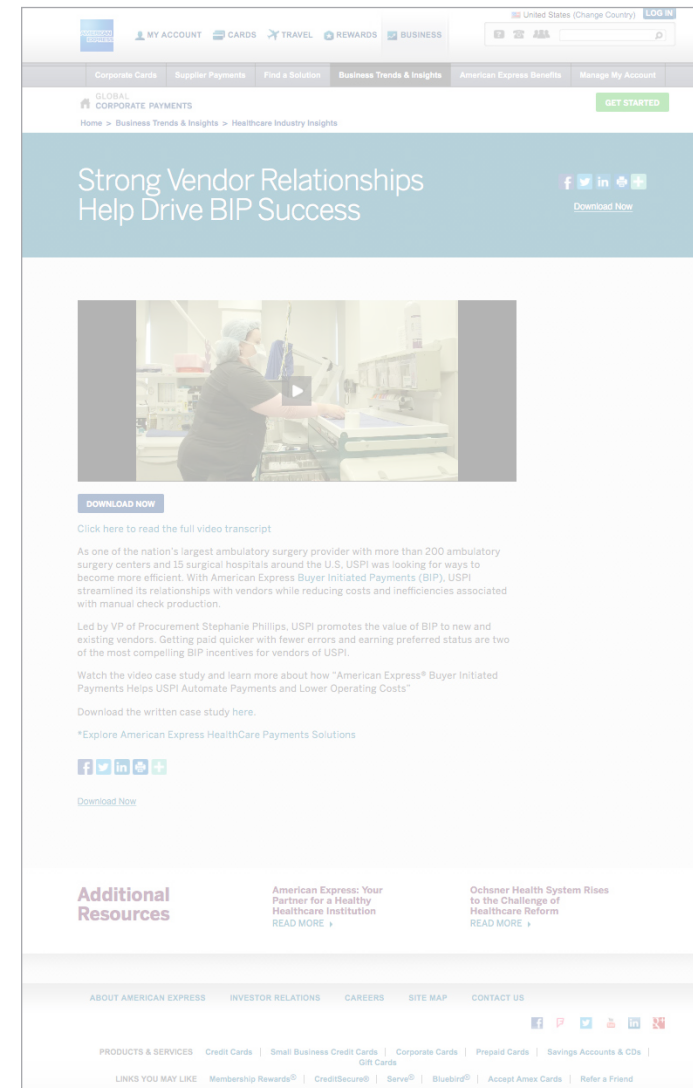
AMERICAN EXPRESS

MY ACCOUNT CARDS TRAVEL REWARDS BUSINESS

United States (Change Country) LOG IN

Corporate Cards Supplier Payments Find a Solution Business Trends & Insights American Express Benefits Manage My Account

GLOBAL CORPORATE PAYMENTS

GET STARTED

Home > Business Trends & Insights > Healthcare Industry Insights

Strong Vendor Relationships Help Drive BIP Success

Download Now

DOWNLOAD NOW

Click here to read the full video transcript

As one of the nation's largest ambulatory surgery provider with more than 200 ambulatory surgery centers and 15 surgical hospitals around the U.S, USPI was looking for ways to become more efficient. With American Express Buyer Initiated Payments (BIP), USPI streamlined its relationships with vendors while reducing costs and inefficiencies associated with manual check production.

Led by VP of Procurement Stephanie Phillips, USPI promotes the value of BIP to new and existing vendors. Getting paid quicker with fewer errors and earning preferred status are two of the most compelling BIP incentives for vendors of USPI.

Watch the video case study and learn more about how "American Express® Buyer Initiated Payments Helps USPI Automate Payments and Lower Operating Costs"

Download the written case study here.

*Explore American Express HealthCare Payments Solutions

Download Now

Additional Resources

American Express: Your Partner for a Healthy Healthcare Institution
READ MORE ›

Ochsner Health System Rises to the Challenge of Healthcare Reform
READ MORE ›

ABOUT AMERICAN EXPRESS INVESTOR RELATIONS CAREERS SITE MAP CONTACT US

PRODUCTS & SERVICES Credit Cards | Small Business Credit Cards | Corporate Cards | Prepaid Cards | Savings Accounts & CDs | Gift Cards

LINKS YOU MAY LIKE Membership Rewards® | CreditSecure® | Serve® | Bluebird® | Accept Amex Cards | Refer a Friend